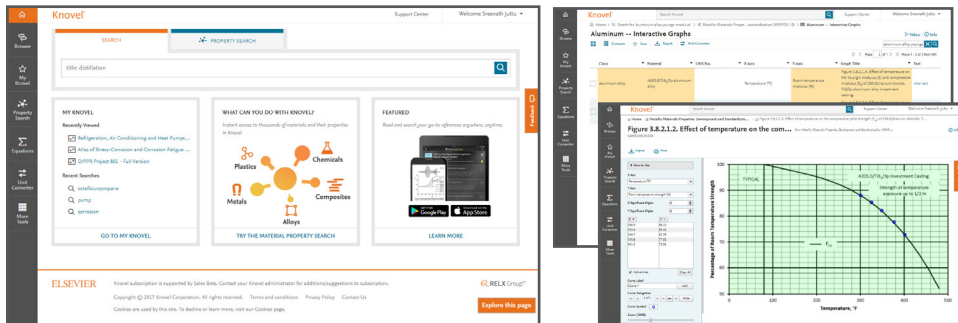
Knovel

Support Center

Welcome Sreenath Juttu

Browse

My Knovel

Property Search

Equations

Unit Converter

More Tools

SEARCH

PROPERTY SEARCH

title:distillation

MY KNOVEL

Recently Viewed

Refrigeration, Air Conditioning and Heat Pumps...

Atlas of Stress-Corrosion and Corrosion Fatigue...

DIPPR Project 801 - Full Version

Recent Searches

octafluoropropane

pump

corrosion

GO TO MY KNOVEL

WHAT CAN YOU DO WITH KNOVEL?

Instant access to thousands of materials and their properties in Knovel

Plastics

Chemicals

Metals

Composites

Alloys

TRY THE MATERIAL PROPERTY SEARCH

FEATURED

Read and search your go-to references anywhere, anytime.

GET IT ON Google Play

Download on the App Store

LEARN MORE

Feedback

ELSEVIER

Knovel subscription is supported by Sales Data. Contact your Knovel administrator for additions/suggestions to subscription.

Copyright © 2017 Knovel Corporation. All rights reserved. Terms and conditions Privacy Policy Contact Us

Cookies are used by this site. To decline or learn more, visit our Cookies page.

RELX Group

Explore this page

Knovel

Support Center

Welcome Sreenath Juttu

Aluminum -- Interactive Graphs

| Class | Material | UNS No. | Y-axis | X-axis | Graph Title | Text |
|---|---|---|---|---|---|---|
| aluminum alloy | A201.0/T7 aluminum alloy | | Temperature (°F) | Room temperature modulus (%) | Figure 3.8.2.1.4. Effect of temperature on the tensile modulus (E) and compressive modulus (E_c) of A201.0-T7 aluminum alloy investment casting | view text |

Knovel

Support Center

Welcome Sreenath Juttu

Figure 3.8.2.1.2. Effect of temperature on the com...

Export

Print

Browse

My Knovel

Property Search

Equations

Unit Converter

More Tools

TYPICAL

A201.0/T7 Investment Casting

Strength at temperature

Exposure up to 1/2 hr

$E_c$

Percentage of Room Temperature Strength

Temperature, °F

0 100 200 300 400 500

0 10 20 30 40 50 60 70 80 90 100